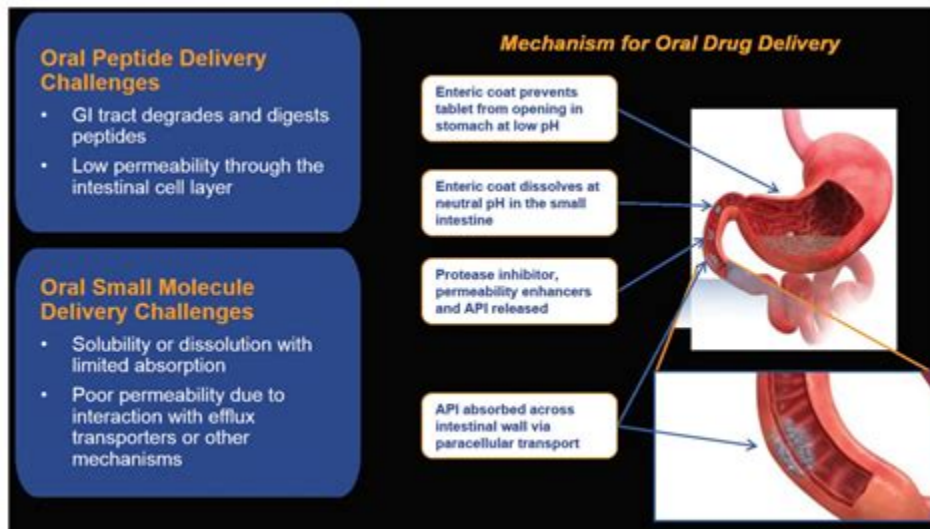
Oral Peptide Delivery Challenges

- GI tract degrades and digests peptides
- Low permeability through the intestinal cell layer

Oral Small Molecule Delivery Challenges

- Solubility or dissolution with limited absorption
- Poor permeability due to interaction with efflux transporters or other mechanisms

Mechanism for Oral Drug Delivery

Enteric coat prevents tablet from opening in stomach at low pH

Enteric coat dissolves at neutral pH in the small intestine

Protease inhibitor, permeability enhancers and API released

API absorbed across intestinal wall via paracellular transport